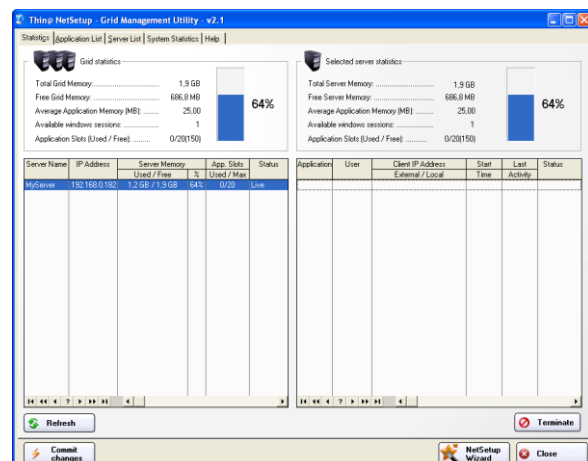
Thin@ NetSetup - Grid Management Utility - v2.1

Statistics | Application List | Server List | System Statistics | Help

Grid statistics

Total Grid Memory: 1,9 GB
Free Grid Memory: 686,8 MB
Average Application Memory (MB): 25,00
Available windows sessions: 1
Application Slots (Used / Free): 0/20(150)

64%

Selected server statistics

Total Server Memory: 1,9 GB
Free Server Memory: 686,8 MB
Average Application Memory (MB): 25,00
Available windows sessions: 1
Application Slots (Used / Free): 0/20(150)

64%

| Server Name | IP Address | Server Memory Used / Free | % | App. Slots Used / Max | Status |
|---|---|---|---|---|---|
| MyServer | 192.168.0.182 | 1,2 GB / 1,9 GB | 64% | 0/20 | Live |

| Application | User | Client IP Address External / Local | Start Time | Last Activity | Status |
|---|---|---|---|---|---|

Refresh

Terminate

Commit changes

NetSetup Wizard

Close